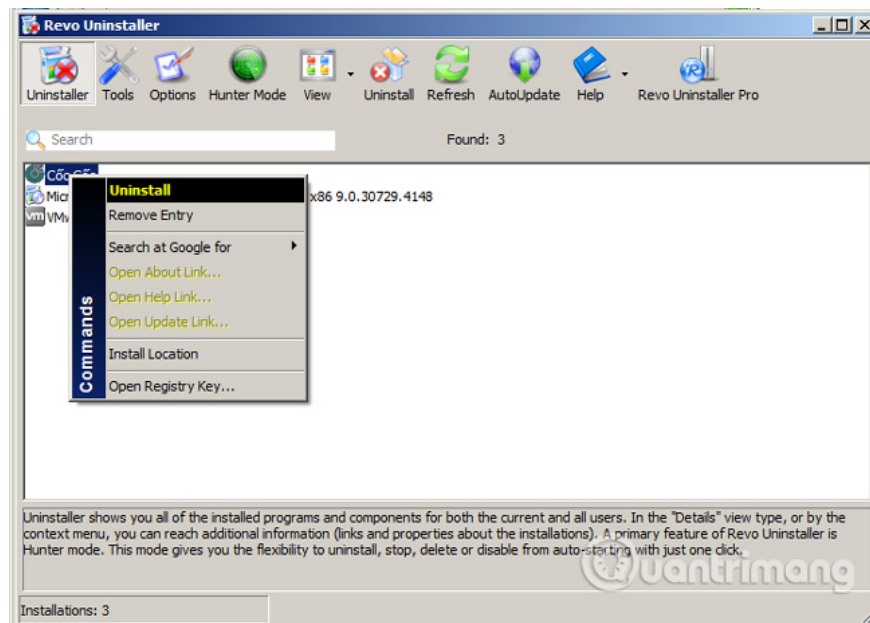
Revo Uninstaller

Uninstaller Tools Options Hunter Mode View Uninstall Refresh AutoUpdate Help Revo Uninstaller Pro

Search

Found: 3

Cốc Cốc
Micr x86 9.0.30729.4148
VMv

Commands

Uninstall
Remove Entry
Search at Google for
Open About Link...
Open Help Link...
Open Update Link...
Install Location
Open Registry Key...

Uninstaller shows you all of the installed programs and components for both the current and all users. In the "Details" view type, or by the context menu, you can reach additional information (links and properties about the installations). A primary feature of Revo Uninstaller is Hunter mode. This mode gives you the flexibility to uninstall, stop, delete or disable from auto-starting with just one click.

uantrimang

Installations: 3